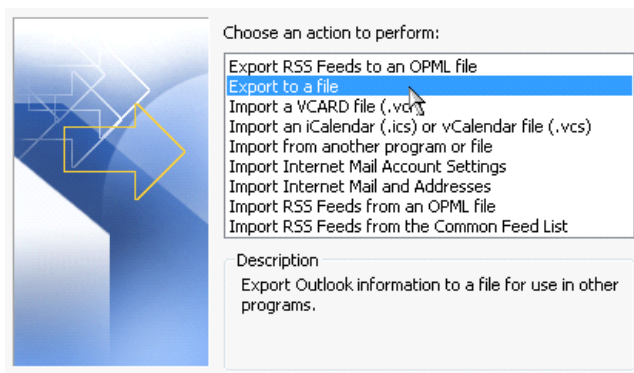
Choose an action to perform:

Export RSS Feeds to an OPML file
Export to a file
Import a VCARD file (.vc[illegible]
Import an iCalendar (.ics) or vCalendar file (.vcs)
Import from another program or file
Import Internet Mail Account Settings
Import Internet Mail and Addresses
Import RSS Feeds from an OPML file
Import RSS Feeds from the Common Feed List

Description
Export Outlook information to a file for use in other programs.